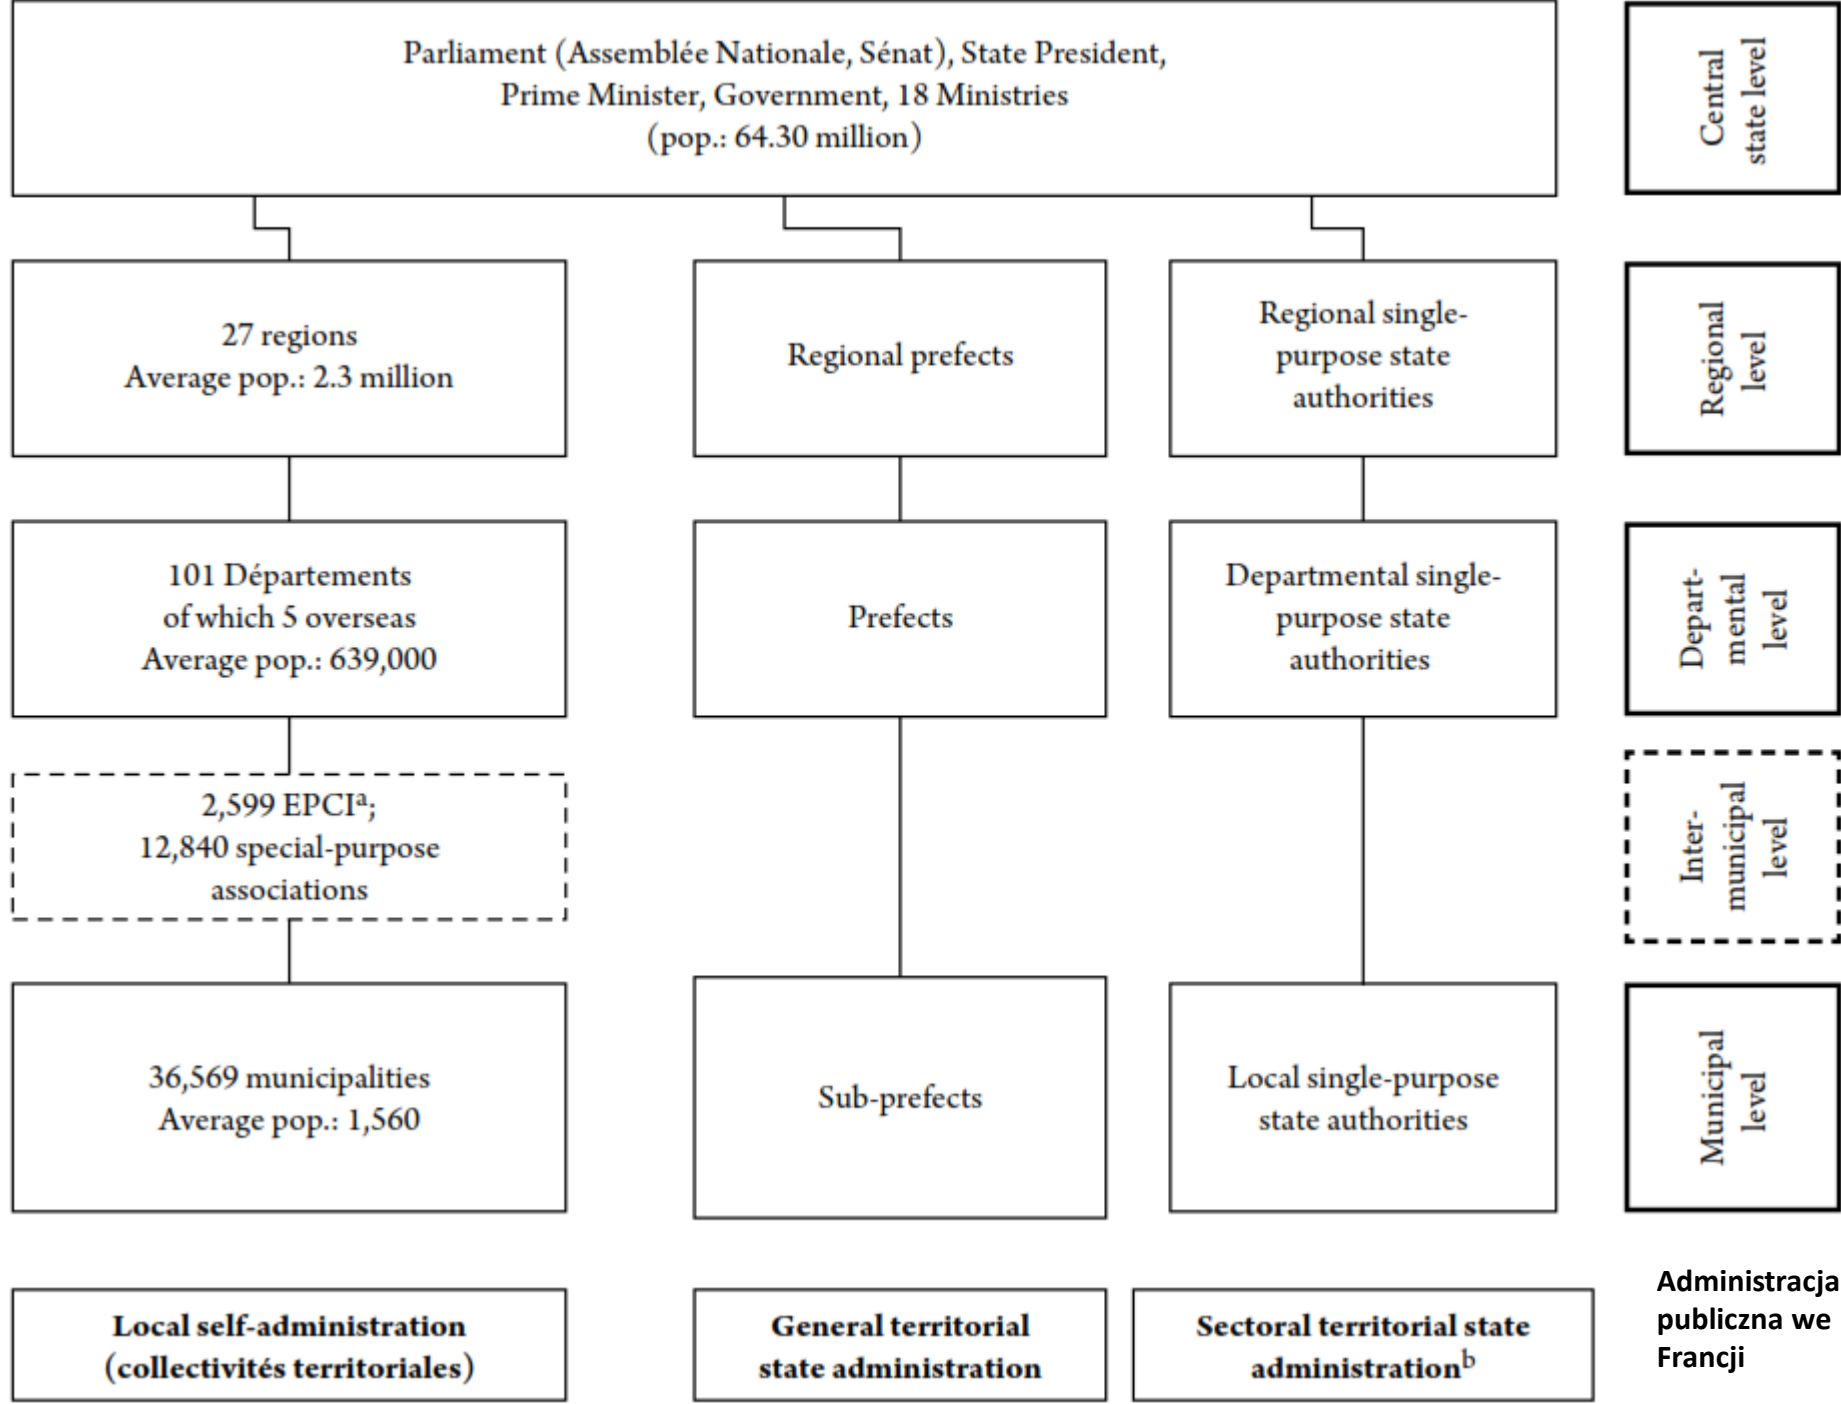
Parliament (Assemblée Nationale, Sénat), State President, Prime Minister, Government, 18 Ministries (pop.: 64.30 million)

Central state level

27 regions
Average pop.: 2.3 million

Regional prefects

Regional single-purpose state authorities

Regional level

101 Départements of which 5 overseas
Average pop.: 639,000

Prefects

Departmental single-purpose state authorities

Depart-mental level

2,599 EPCI$^{a}$;
12,840 special-purpose associations

Inter-municipal level

36,569 municipalities
Average pop.: 1,560

Sub-prefects

Local single-purpose state authorities

Municipal level

Local self-administration (collectivités territoriales)

General territorial state administration

Sectoral territorial state administration$^{b}$

Administracja publiczna we Francji